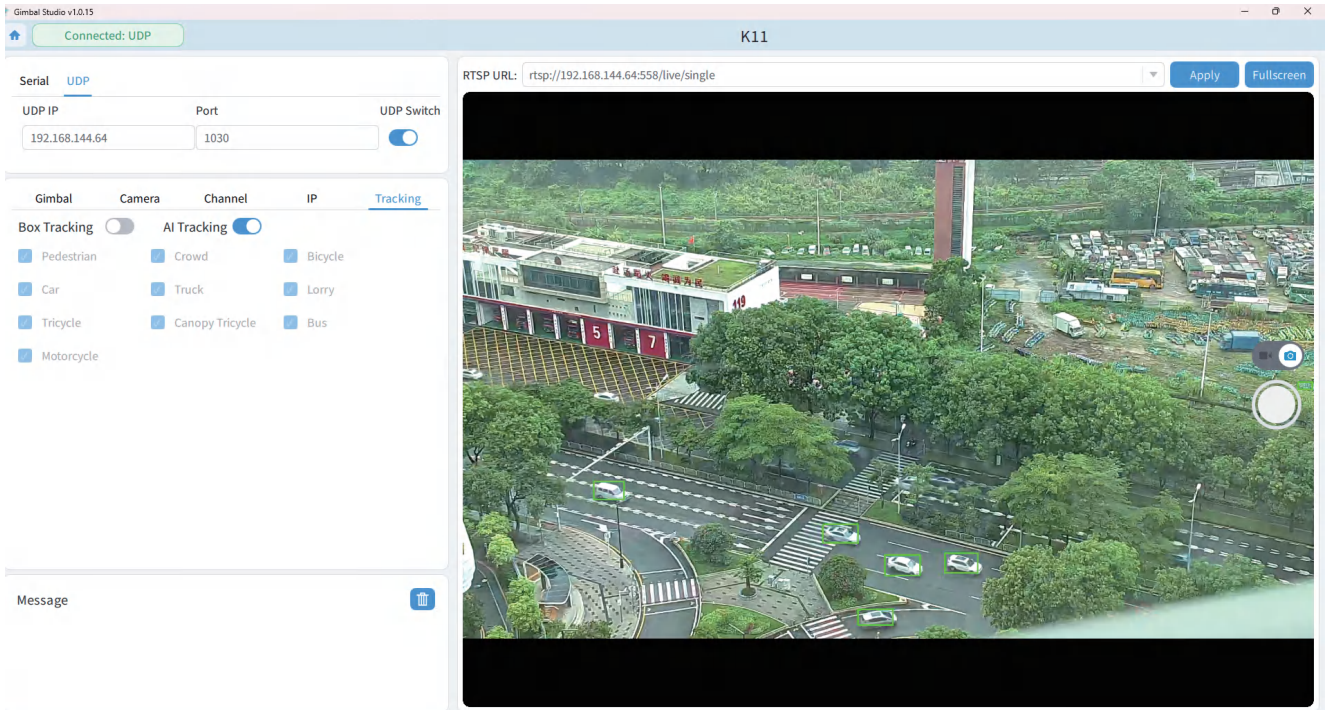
Gimbal Studio v1.0.15

Connected: UDP

K11

Serial UDP

UDP IP
192.168.144.64

Port
1030

UDP Switch

Gimbal Camera Channel IP Tracking

Box Tracking AI Tracking

Pedestrian Crowd Bicycle
Car Truck Lorry
Tricycle Canopy Tricycle Bus
Motorcycle

Message

RTSP URL: rtsp://192.168.144.64:558/live/single

Apply Fullscreen

5 7 119